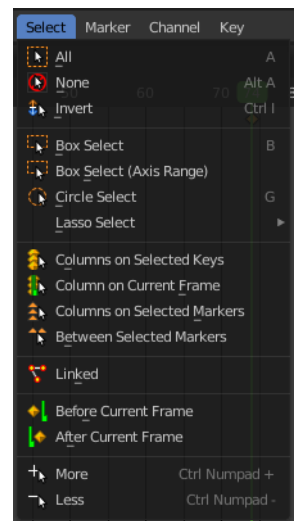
Select Marker Channel Key

All A
None Alt A
Invert Ctrl I

Box Select B
Box Select (Axis Range)
Circle Select G
Lasso Select

Columns on Selected Keys
Column on Current Frame
Columns on Selected Markers
Between Selected Markers

Linked

Before Current Frame
After Current Frame

More Ctrl Numpad +
Less Ctrl Numpad -